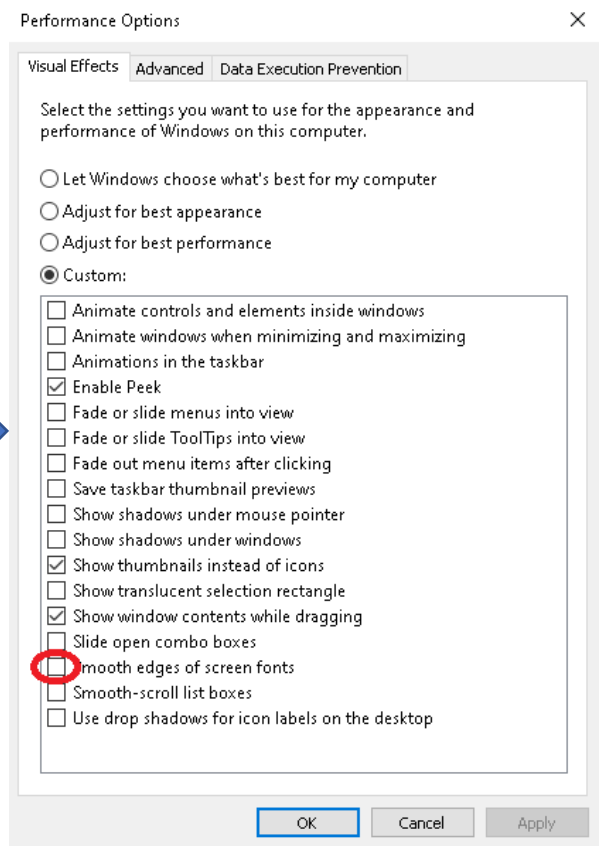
Performance Options

Visual Effects | Advanced | Data Execution Prevention

Select the settings you want to use for the appearance and performance of Windows on this computer.

◯ Let Windows choose what's best for my computer
◯ Adjust for best appearance
◯ Adjust for best performance
◉ Custom:

☐ Animate controls and elements inside windows
☐ Animate windows when minimizing and maximizing
☐ Animations in the taskbar
☑ Enable Peek
☐ Fade or slide menus into view
☐ Fade or slide ToolTips into view
☐ Fade out menu items after clicking
☐ Save taskbar thumbnail previews
☐ Show shadows under mouse pointer
☐ Show shadows under windows
☑ Show thumbnails instead of icons
☐ Show translucent selection rectangle
☑ Show window contents while dragging
☐ Slide open combo boxes
☐ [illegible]mooth edges of screen fonts
☐ Smooth-scroll list boxes
☐ Use drop shadows for icon labels on the desktop

OK | Cancel | Apply